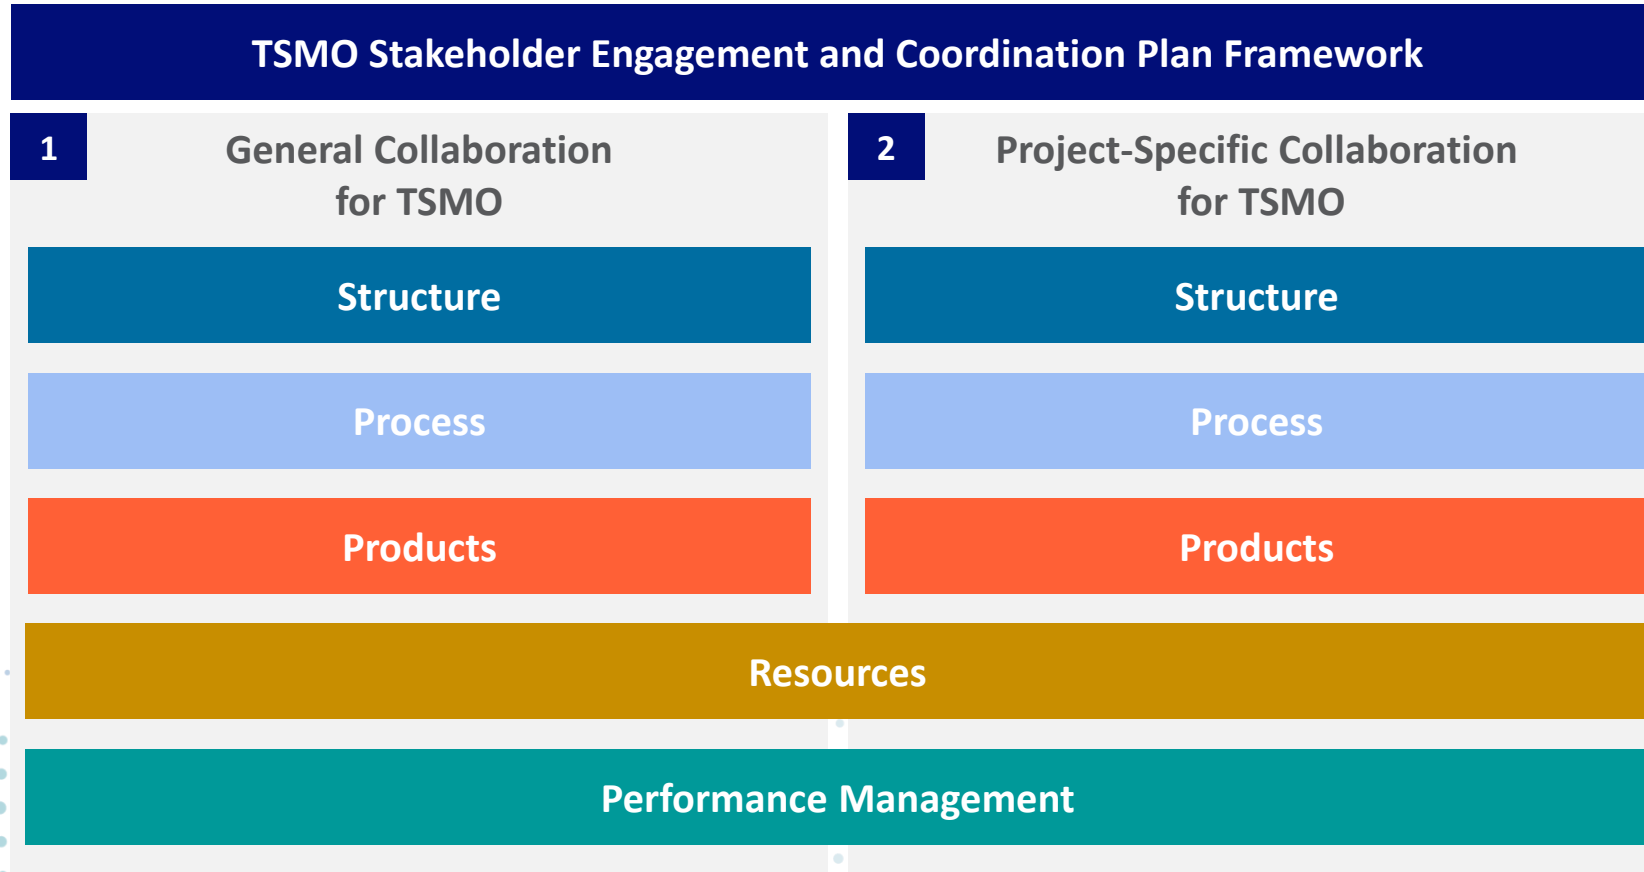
TSMO Stakeholder Engagement and Coordination Plan Framework

1

General Collaboration for TSMO

Structure

Process

Products

2

Project-Specific Collaboration for TSMO

Structure

Process

Products

Resources

Performance Management